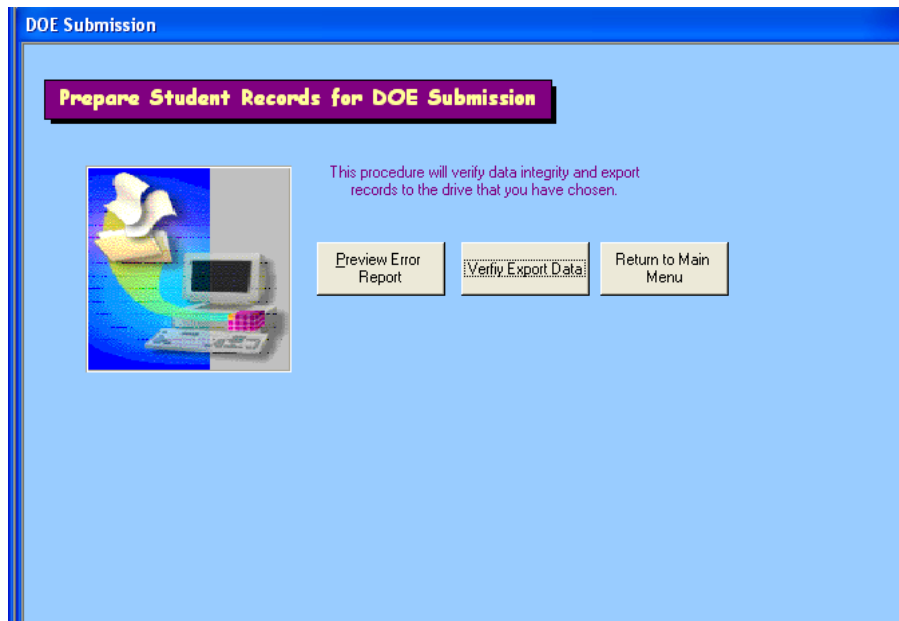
DOE Submission

Prepare Student Records for DOE Submission

This procedure will verify data integrity and export records to the drive that you have chosen.

Preview Error Report

Verfiy Export Data

Return to Main Menu